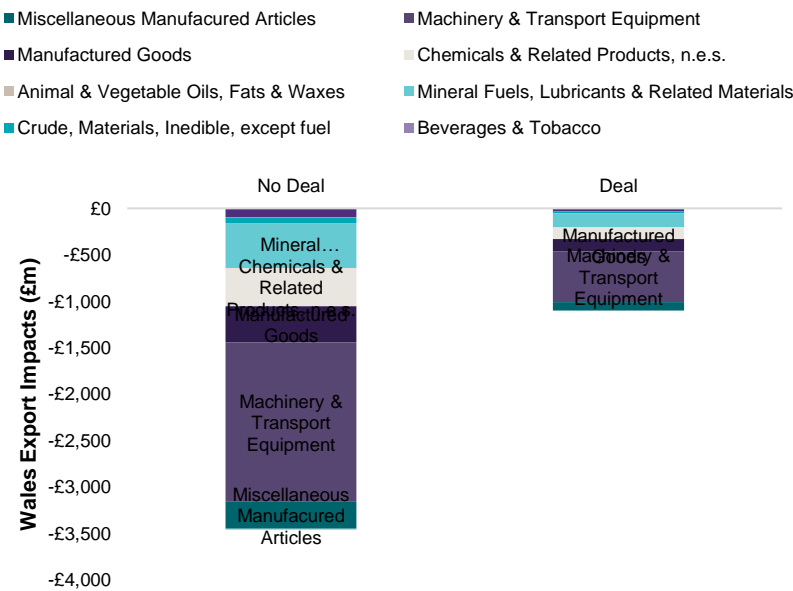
Miscellaneous Manufacured Articles
Machinery & Transport Equipment
Manufactured Goods
Chemicals & Related Products, n.e.s.
Animal & Vegetable Oils, Fats & Waxes
Mineral Fuels, Lubricants & Related Materials
Crude, Materials, Inedible, except fuel
Beverages & Tobacco

No Deal
Deal

Wales Export Impacts (£m)

£0
-£500
-£1,000
-£1,500
-£2,000
-£2,500
-£3,000
-£3,500
-£4,000

Mineral…
Chemicals & Related Products, n.e.s.
Manufactured Goods
Machinery & Transport Equipment
Miscellaneous Manufacured Articles

Manufactured Goods
Machinery & Transport Equipment